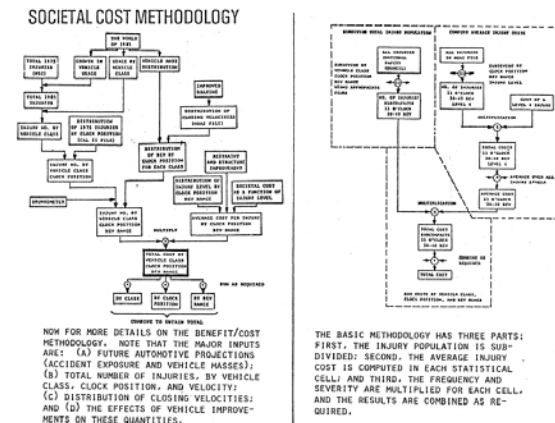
SOCIETAL COST METHODOLOGY

THE WORLD OF 1985

TOTAL 1975 INJURIES (NCSS)

GROWTH IN VEHICLE USAGE

CHANGE IN VEHICLE MIX

VEHICLE MASS DISTRIBUTION

TOTAL 1985 INJURIES

INJURY NO. BY VEHICLE CLASS

DISTRIBUTION OF 1975 INJURIES BY CLOCK POSITION (CAL 55 FILE)

IMPROVED BRAKING

DISTRIBUTION OF CLOSING VELOCITIES (NCSS FILE)

DISTRIBUTION OF BEV BY CLOCK POSITION FOR EACH CLASS

RESTRAINT AND STRUCTURE IMPROVEMENTS

INJURY NO. BY VEHICLE CLASS CLOCK POSITION

DISTRIBUTION OF INJURY LEVEL BY CLOCK POSITION BEV RANGE

SOCIETAL COST AS A FUNCTION OF INJURY LEVEL

INJURY NO. BY VEHICLE CLASS CLOCK POSITION BEV RANGE

AVERAGE COST PER INJURY BY CLOCK POSITION BEV RANGE

MULTIPLY

TOTAL COST BY VEHICLE CLASS CLOCK POSITION BEV RANGE

SUM AS REQUIRED

BY CLASS

BY CLOCK POSITION

BY BEV RANGE

COMBINE TO OBTAIN TOTAL

NOW FOR MORE DETAILS ON THE BENEFIT/COST METHODOLOGY. NOTE THAT THE MAJOR INPUTS ARE: (A) FUTURE AUTOMOTIVE PROJECTIONS (ACCIDENT EXPOSURE AND VEHICLE MASSES); (B) TOTAL NUMBER OF INJURIES, BY VEHICLE CLASS, CLOCK POSITION, AND VELOCITY; (C) DISTRIBUTION OF CLOSING VELOCITIES; AND (D) THE EFFECTS OF VEHICLE IMPROVEMENTS ON THESE QUANTITIES.

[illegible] TOTAL INJURY POPULATION

COMPUTE AVERAGE INJURY COSTS

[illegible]

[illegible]

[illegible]

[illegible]

COST OF A LEVEL 4 INJURY

MULTIPLICATION

TOTAL COSTS

AVERAGE OVER ALL INJURY LEVELS

AVERAGE COST

MULTIPLICATION

TOTAL COST

SUM OVER ALL CELLS

TOTAL COST

SUM CROSS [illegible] VEHICLE CLASS, CLOCK POSITION, BEV RANGE

THE BASIC METHODOLOGY HAS THREE PARTS: FIRST, THE INJURY POPULATION IS SUBDIVIDED; SECOND, THE AVERAGE INJURY COST IS COMPUTED IN EACH STATISTICAL CELL; AND THIRD, THE FREQUENCY AND SEVERITY ARE MULTIPLIED FOR EACH CELL, AND THE RESULTS ARE COMBINED AS REQUIRED.